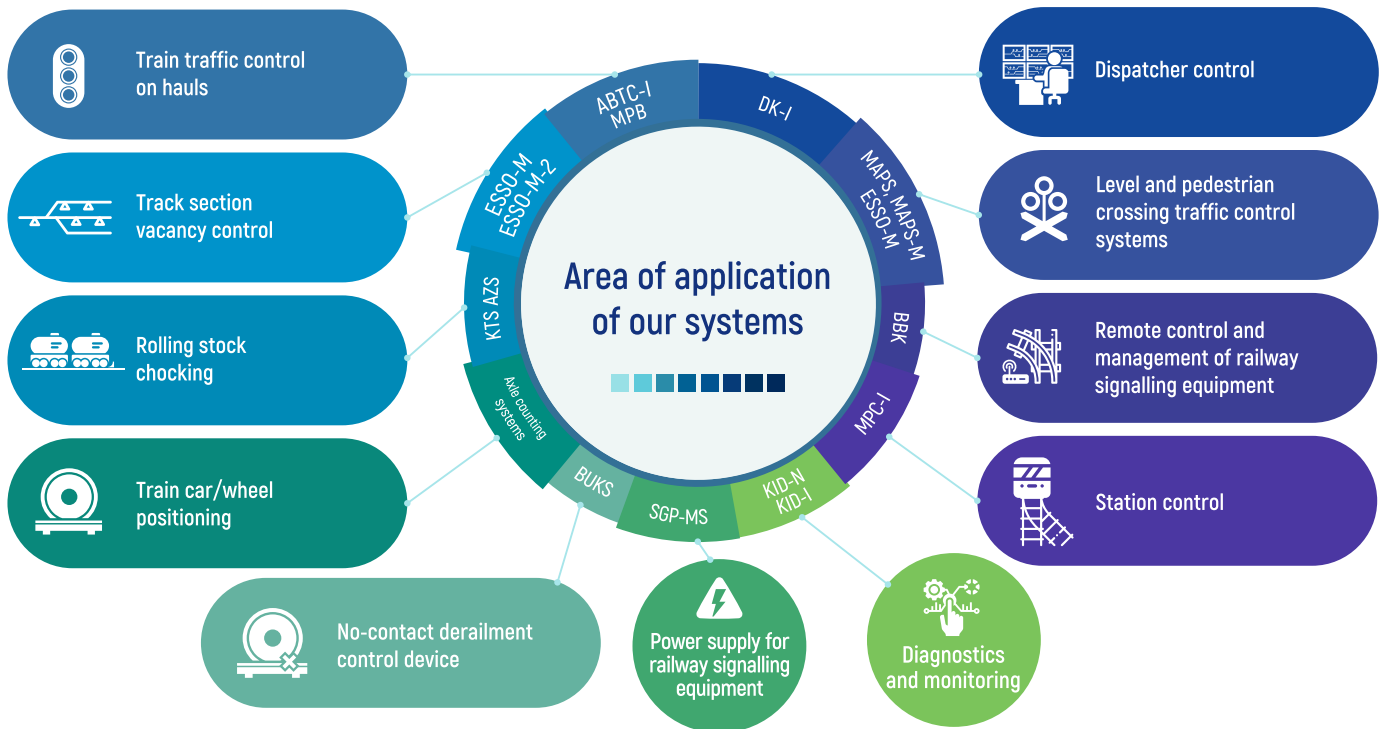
Train traffic control on hauls

Track section vacancy control

Rolling stock chocking

Train car/wheel positioning

No-contact derailment control device

Power supply for railway signalling equipment

Diagnostics and monitoring

Station control

Remote control and management of railway signalling equipment

Level and pedestrian crossing traffic control systems

Dispatcher control

ABTC-I MPB

DK-I

MAPS, MAPS-M ESSO-M

BBK

MPC-I

KID-N KID-I

SGP-MS

BUKS

Axle counting systems

KTS AZS

ESSO-M ESSO-M-2

Area of application of our systems